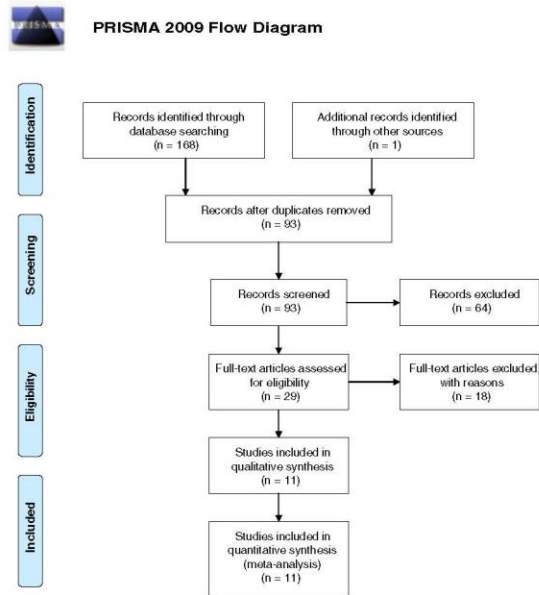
PRISMA

PRISMA 2009 Flow Diagram

Identification

Records identified through database searching (n = 168)

Additional records identified through other sources (n = 1)

Records after duplicates removed (n = 93)

Screening

Records screened (n = 93)

Records excluded (n = 64)

Eligibility

Full-text articles assessed for eligibility (n = 29)

Full-text articles excluded with reasons (n = 18)

Studies included in qualitative synthesis (n = 11)

Included

Studies included in quantitative synthesis (meta-analysis) (n = 11)